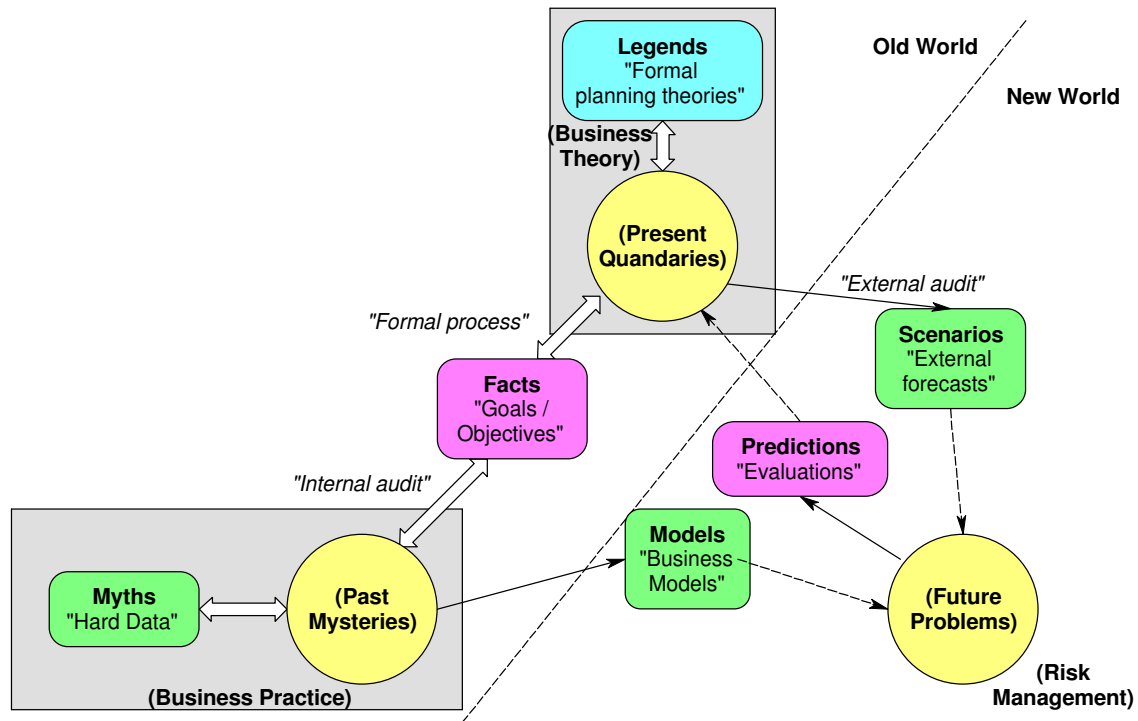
Legends
"Formal planning theories"

Old World

New World

(Business Theory)

(Present Quandaries)

"External audit"

Scenarios
"External forecasts"

"Formal process"

Facts
"Goals / Objectives"

Predictions
"Evaluations"

"Internal audit"

Models
"Business Models"

Myths
"Hard Data"

(Past Mysteries)

(Future Problems)

(Risk Management)

(Business Practice)